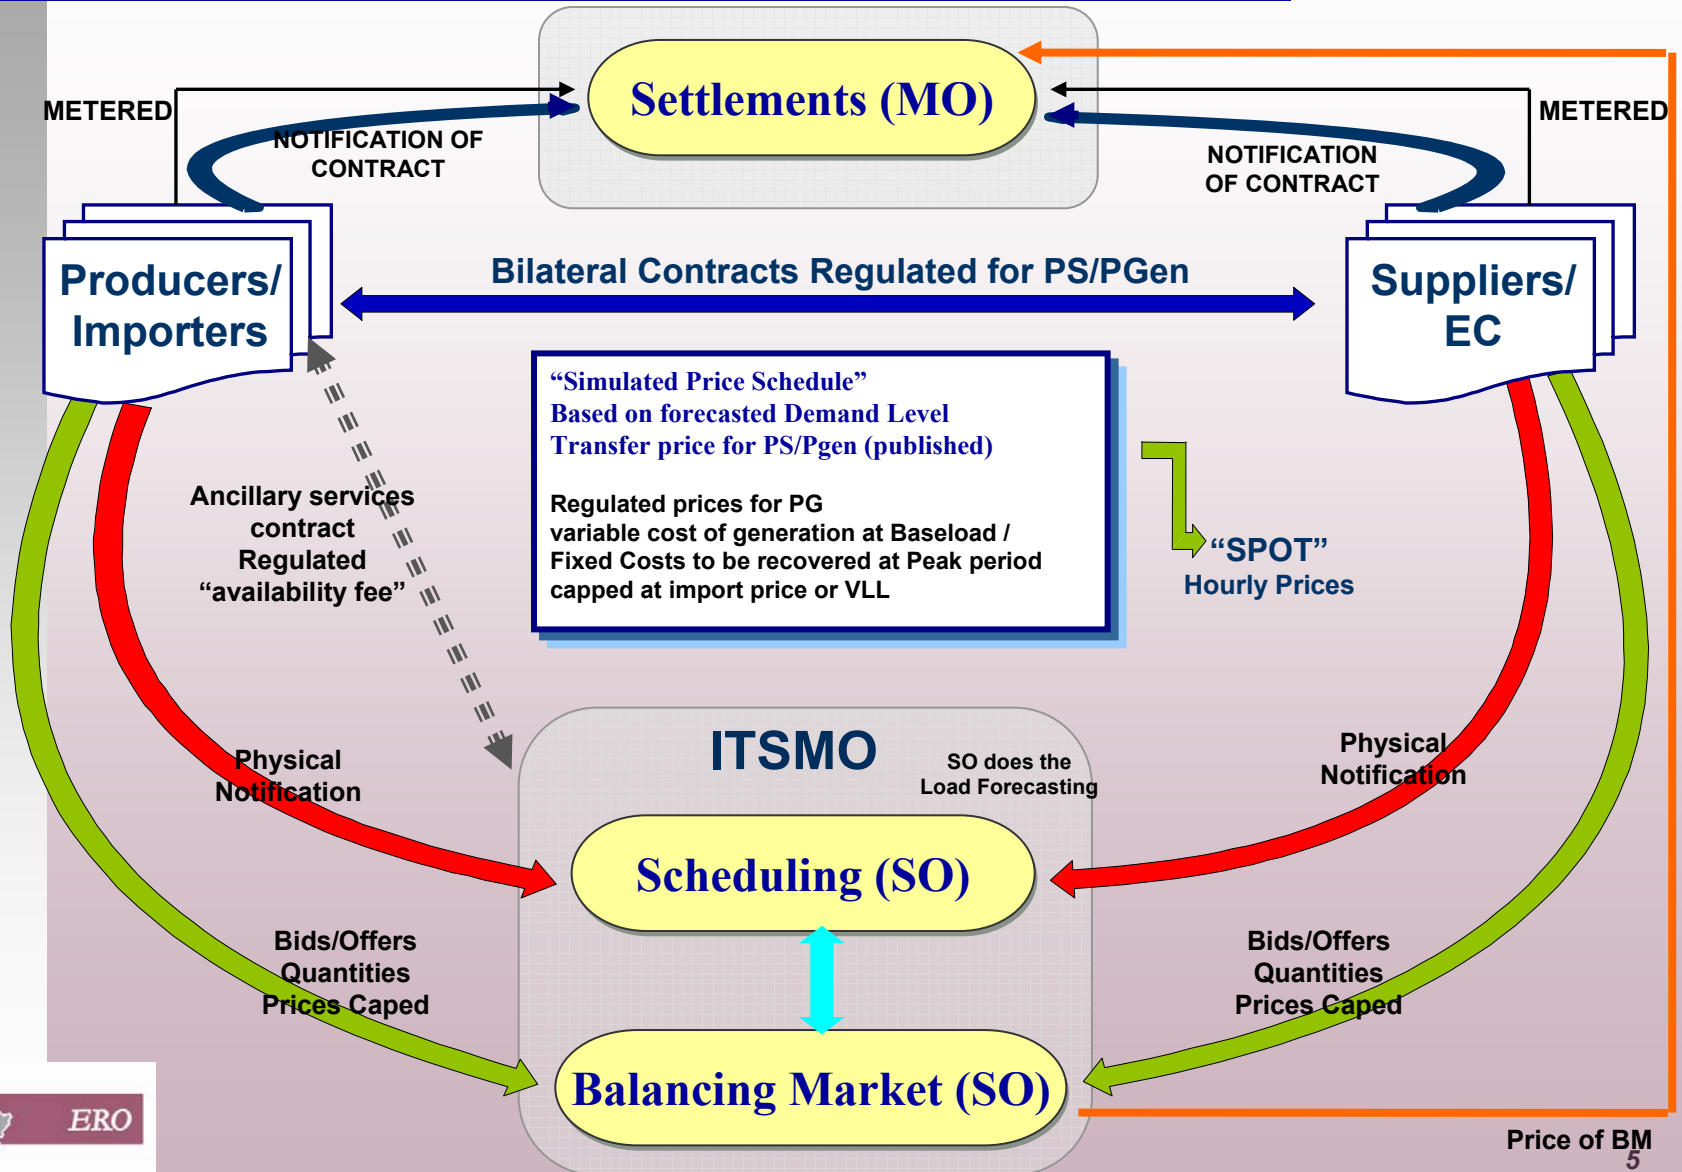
Settlements (MO)

METERED

NOTIFICATION OF CONTRACT

METERED

NOTIFICATION OF CONTRACT

Producers/ Importers

Bilateral Contracts Regulated for PS/PGen

Suppliers/ EC

“Simulated Price Schedule”
Based on forecasted Demand Level
Transfer price for PS/Pgen (published)

Regulated prices for PG
variable cost of generation at Baseload /
Fixed Costs to be recovered at Peak period
capped at import price or VLL

“SPOT”
Hourly Prices

Ancillary services contract
Regulated
“availability fee”

ITSMO

SO does the Load Forecasting

Physical Notification

Physical Notification

Scheduling (SO)

Bids/Offers
Quantities
Prices Caped

Bids/Offers
Quantities
Prices Caped

Balancing Market (SO)

ERO

Price of BM

5